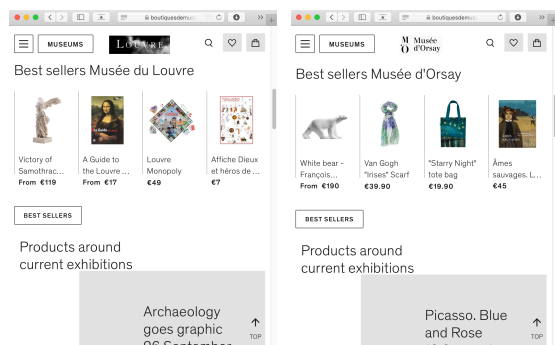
boutiquesdemus

MUSEUMS

LOUVRE

Best sellers Musée du Louvre

Victory of Samothrac...
From €119

A Guide to the Louvre ...
From €17

Louvre Monopoly
€49

Affiche Dieux et héros de ...
€7

BEST SELLERS

Products around current exhibitions

Archaeology goes graphic
26 September

TOP

boutiquesdemus

MUSEUMS

M O Musée d'Orsay

Best sellers Musée d'Orsay

White bear - François...
From €190

Van Gogh "Irises" Scarf
€39.90

"Starry Night" tote bag
€19.90

Âmes sauvages. L...
€45

BEST SELLERS

Products around current exhibitions

Picasso. Blue and Rose

TOP